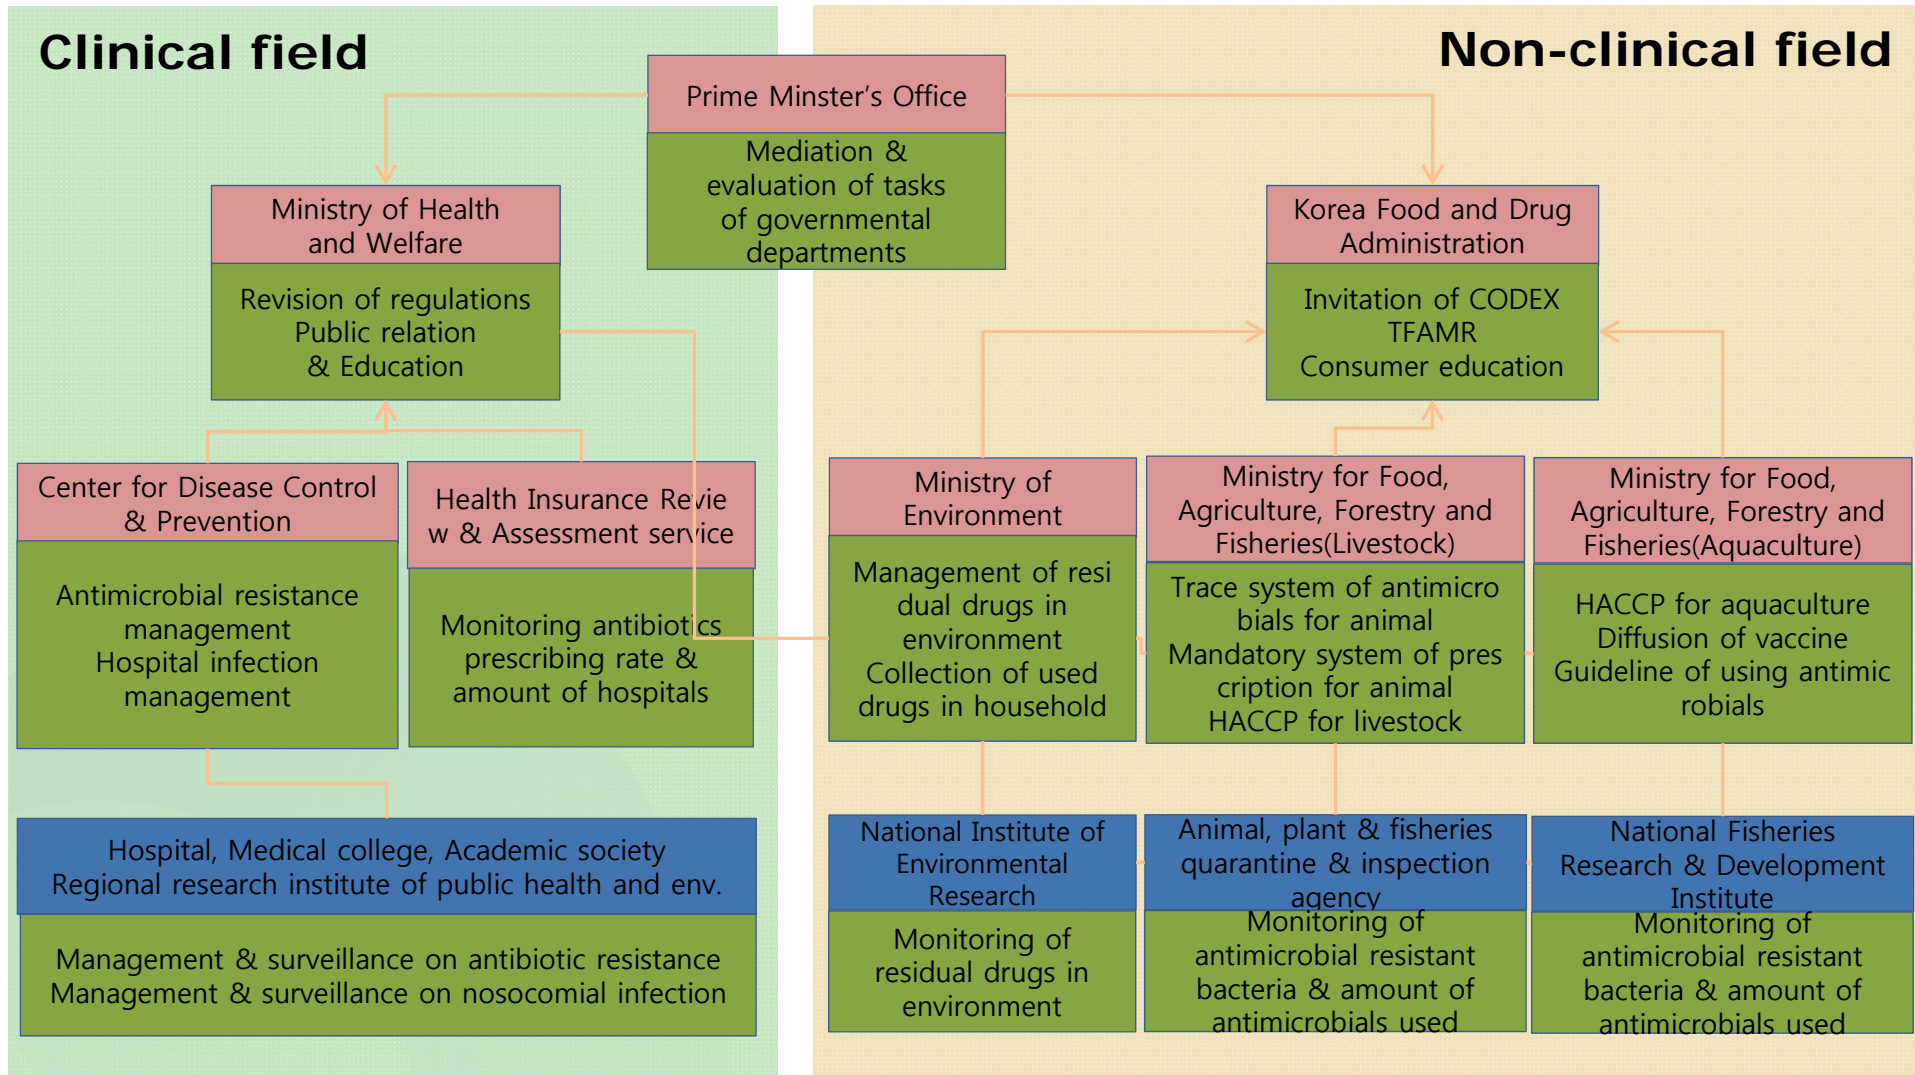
Clinical field

Non-clinical field

Prime Minster's Office

Mediation & evaluation of tasks of governmental departments

Ministry of Health and Welfare

Revision of regulations
Public relation
& Education

Korea Food and Drug Administration

Invitation of CODEX
TFAMR
Consumer education

Center for Disease Control & Prevention

Antimicrobial resistance management
Hospital infection management

Health Insurance Revie w & Assessment service

Monitoring antibiotics prescribing rate & amount of hospitals

Ministry of Environment

Management of resi dual drugs in environment
Collection of used drugs in household

Ministry for Food, Agriculture, Forestry and Fisheries(Livestock)

Trace system of antimicro bials for animal
Mandatory system of pres cription for animal
HACCP for livestock

Ministry for Food, Agriculture, Forestry and Fisheries(Aquaculture)

HACCP for aquaculture
Diffusion of vaccine
Guideline of using antimic robials

Hospital, Medical college, Academic society
Regional research institute of public health and env.

Management & surveillance on antibiotic resistance
Management & surveillance on nosocomial infection

National Institute of Environmental Research

Monitoring of residual drugs in environment

Animal, plant & fisheries quarantine & inspection agency

Monitoring of antimicrobial resistant bacteria & amount of antimicrobials used

National Fisheries Research & Development Institute

Monitoring of antimicrobial resistant bacteria & amount of antimicrobials used